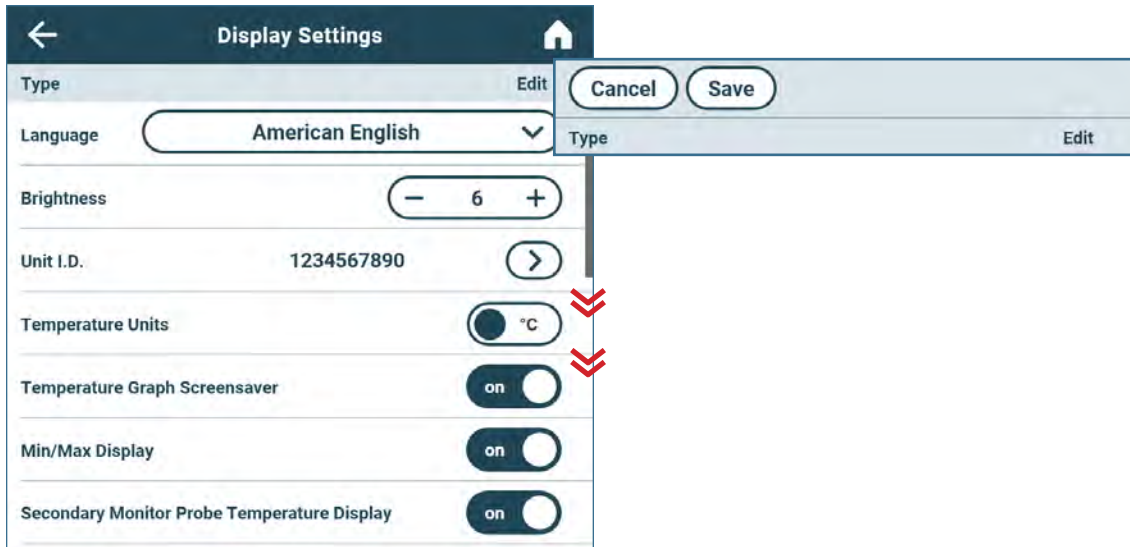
Display Settings

Type Edit

Language American English

Brightness − 6 +

Unit I.D. 1234567890

Temperature Units °C

Temperature Graph Screensaver on

Min/Max Display on

Secondary Monitor Probe Temperature Display on

Cancel Save

Type Edit